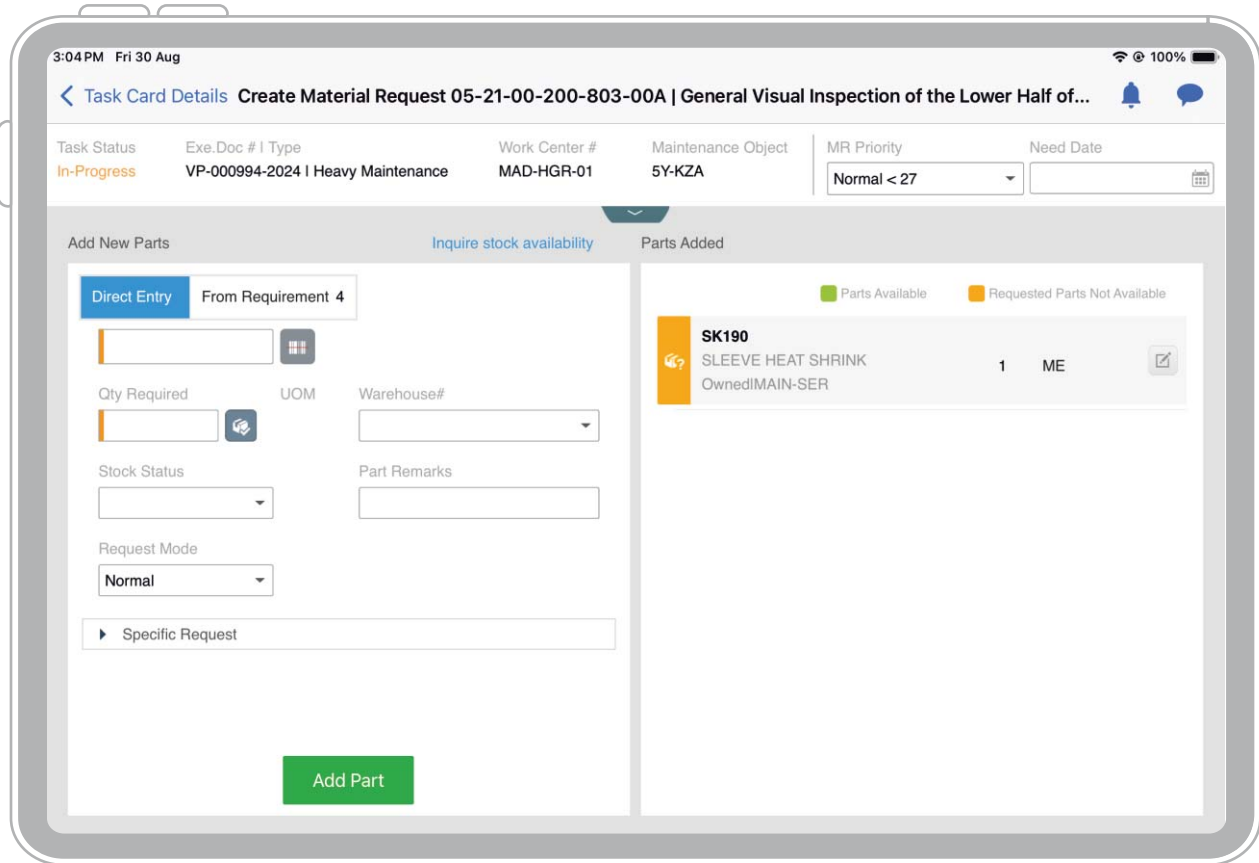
3:04 PM Fri 30 Aug

100%

< Task Card Details Create Material Request 05-21-00-200-803-00A | General Visual Inspection of the Lower Half of...

Task Status
In-Progress

Exe.Doc # | Type
VP-000994-2024 | Heavy Maintenance

Work Center #
MAD-HGR-01

Maintenance Object
5Y-KZA

MR Priority
Normal < 27

Need Date

Add New Parts

Inquire stock availability

Parts Added

Direct Entry

From Requirement 4

Qty Required

UOM

Warehouse#

Stock Status

Part Remarks

Request Mode
Normal

Specific Request

Add Part

Parts Available

Requested Parts Not Available

SK190
SLEEVE HEAT SHRINK
OwnedIMAIN-SER

1

ME